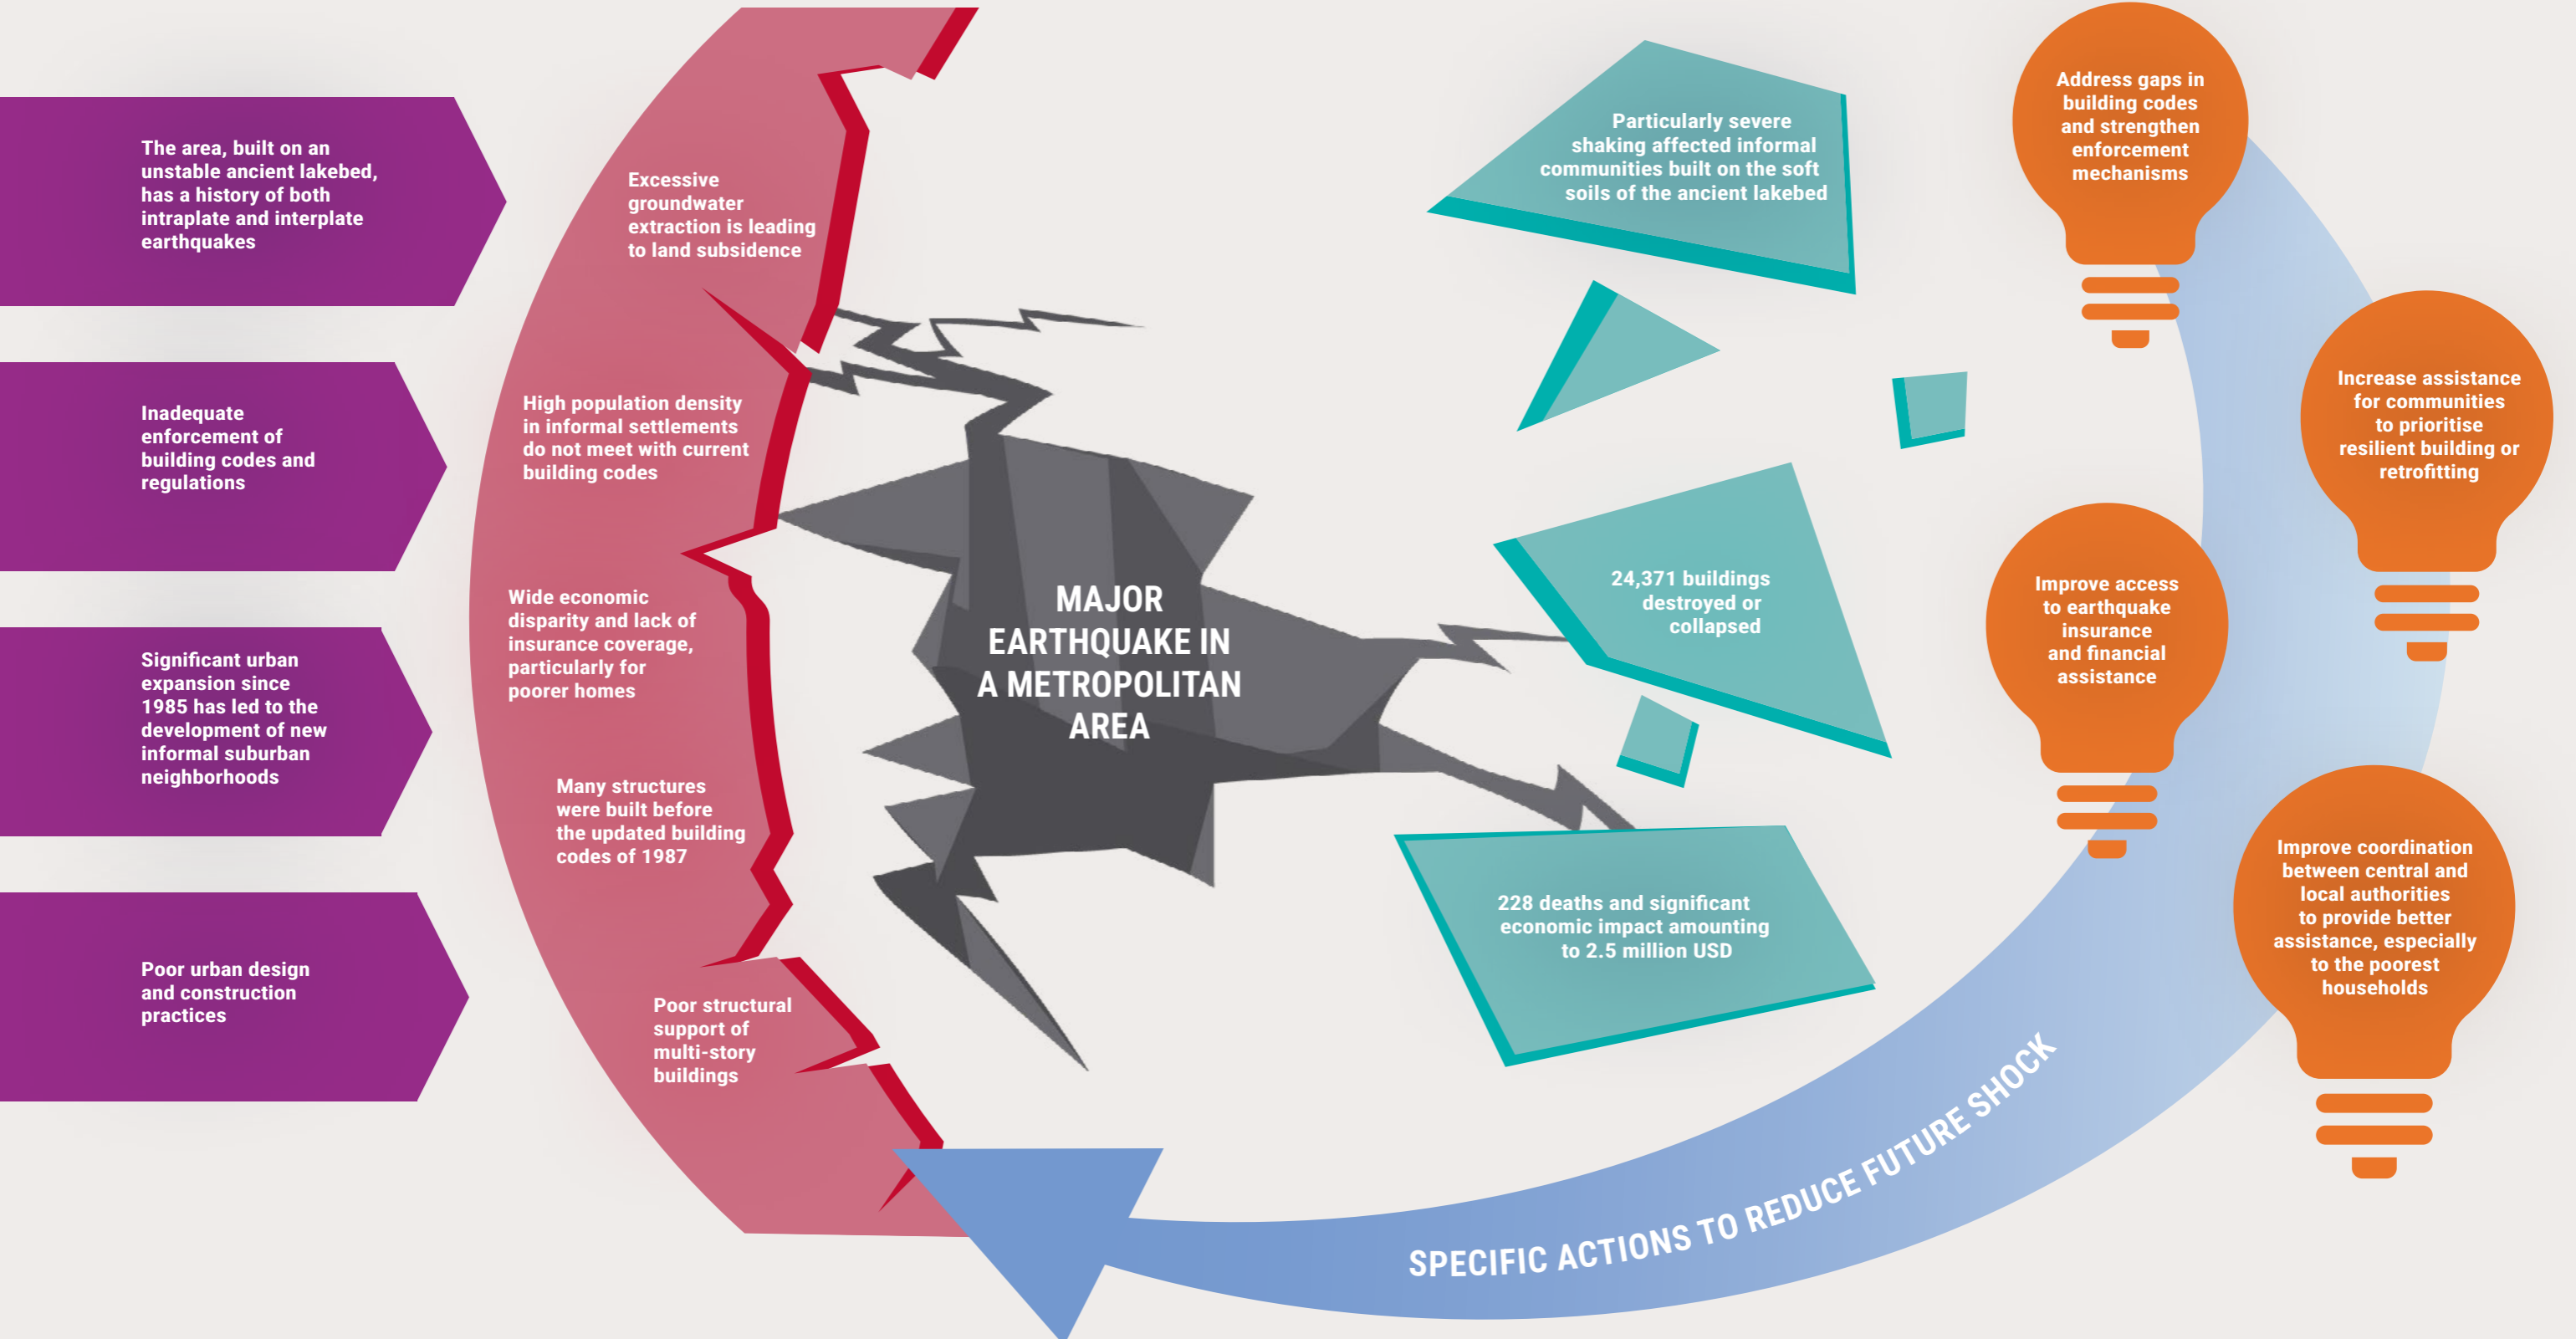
The area, built on an unstable ancient lakebed, has a history of both intraplate and interplate earthquakes

Inadequate enforcement of building codes and regulations

Significant urban expansion since 1985 has led to the development of new informal suburban neighborhoods

Poor urban design and construction practices

Excessive groundwater extraction is leading to land subsidence

High population density in informal settlements do not meet with current building codes

Wide economic disparity and lack of insurance coverage, particularly for poorer homes

Many structures were built before the updated building codes of 1987

Poor structural support of multi-story buildings

MAJOR EARTHQUAKE IN A METROPOLITAN AREA

Particularly severe shaking affected informal communities built on the soft soils of the ancient lakebed

24,371 buildings destroyed or collapsed

228 deaths and significant economic impact amounting to 2.5 million USD

Address gaps in building codes and strengthen enforcement mechanisms

Increase assistance for communities to prioritise resilient building or retrofitting

Improve access to earthquake insurance and financial assistance

Improve coordination between central and local authorities to provide better assistance, especially to the poorest households

SPECIFIC ACTIONS TO REDUCE FUTURE SHOCK